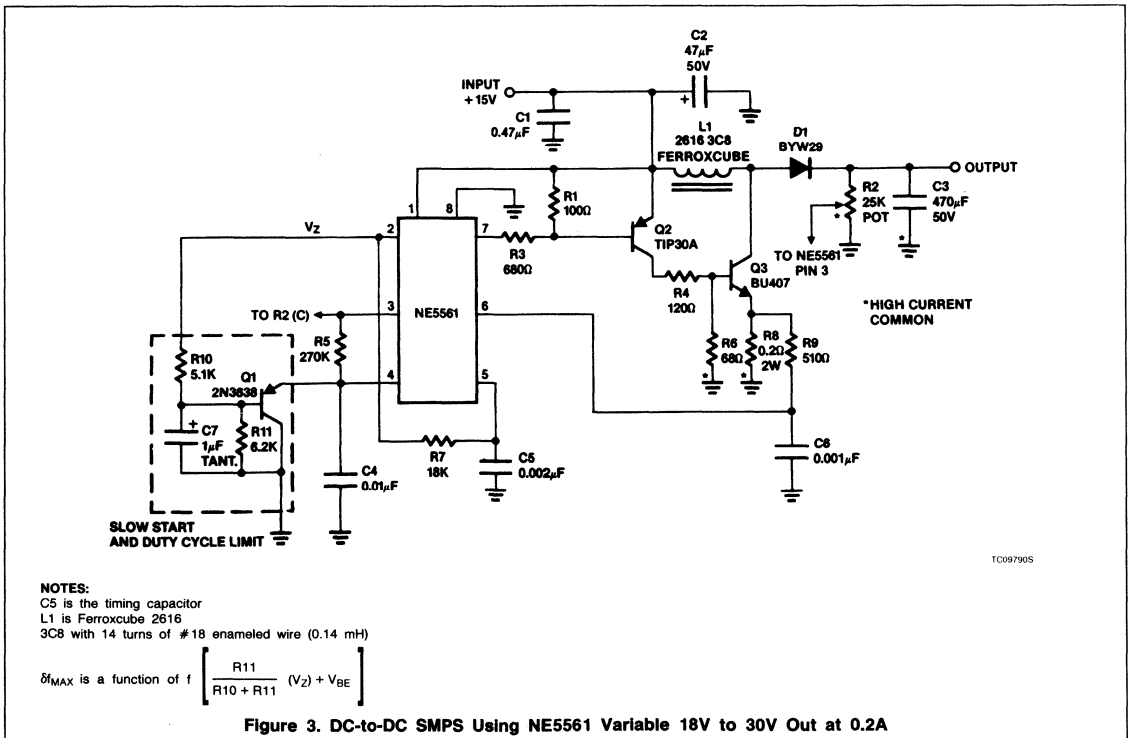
C2
47μF
50V

INPUT
+15V

C1
0.47μF

L1
2616 3C8
FERROXCUBE

D1
BYW29

O OUTPUT

R2
25K
POT

C3
470μF
50V

*

*

TO NE5561
PIN 3

*HIGH CURRENT
COMMON

R1
100Ω

1

8

7

2

3

4

5

6

VZ

NE5561

R3
680Ω

Q2
TIP30A

R4
120Ω

Q3
BU407

R6
68Ω

R8
0.2Ω
2W

R9
510Ω

*

*

TO R2 (C)

R5
270K

R10
5.1K

Q1
2N3638

C7
1μF
TANT.

R11
6.2K

C4
0.01μF

R7
18K

C5
0.002μF

C6
0.001μF

SLOW START
AND DUTY CYCLE LIMIT

TC09790S

NOTES:
C5 is the timing capacitor
L1 is Ferroxcube 2616
3C8 with 14 turns of #18 enameled wire (0.14 mH)

$\delta f_{MAX}$ is a function of f $\left[ \frac{R11}{R10 + R11} (V_Z) + V_{BE} \right]$

Figure 3. DC-to-DC SMPS Using NE5561 Variable 18V to 30V Out at 0.2A